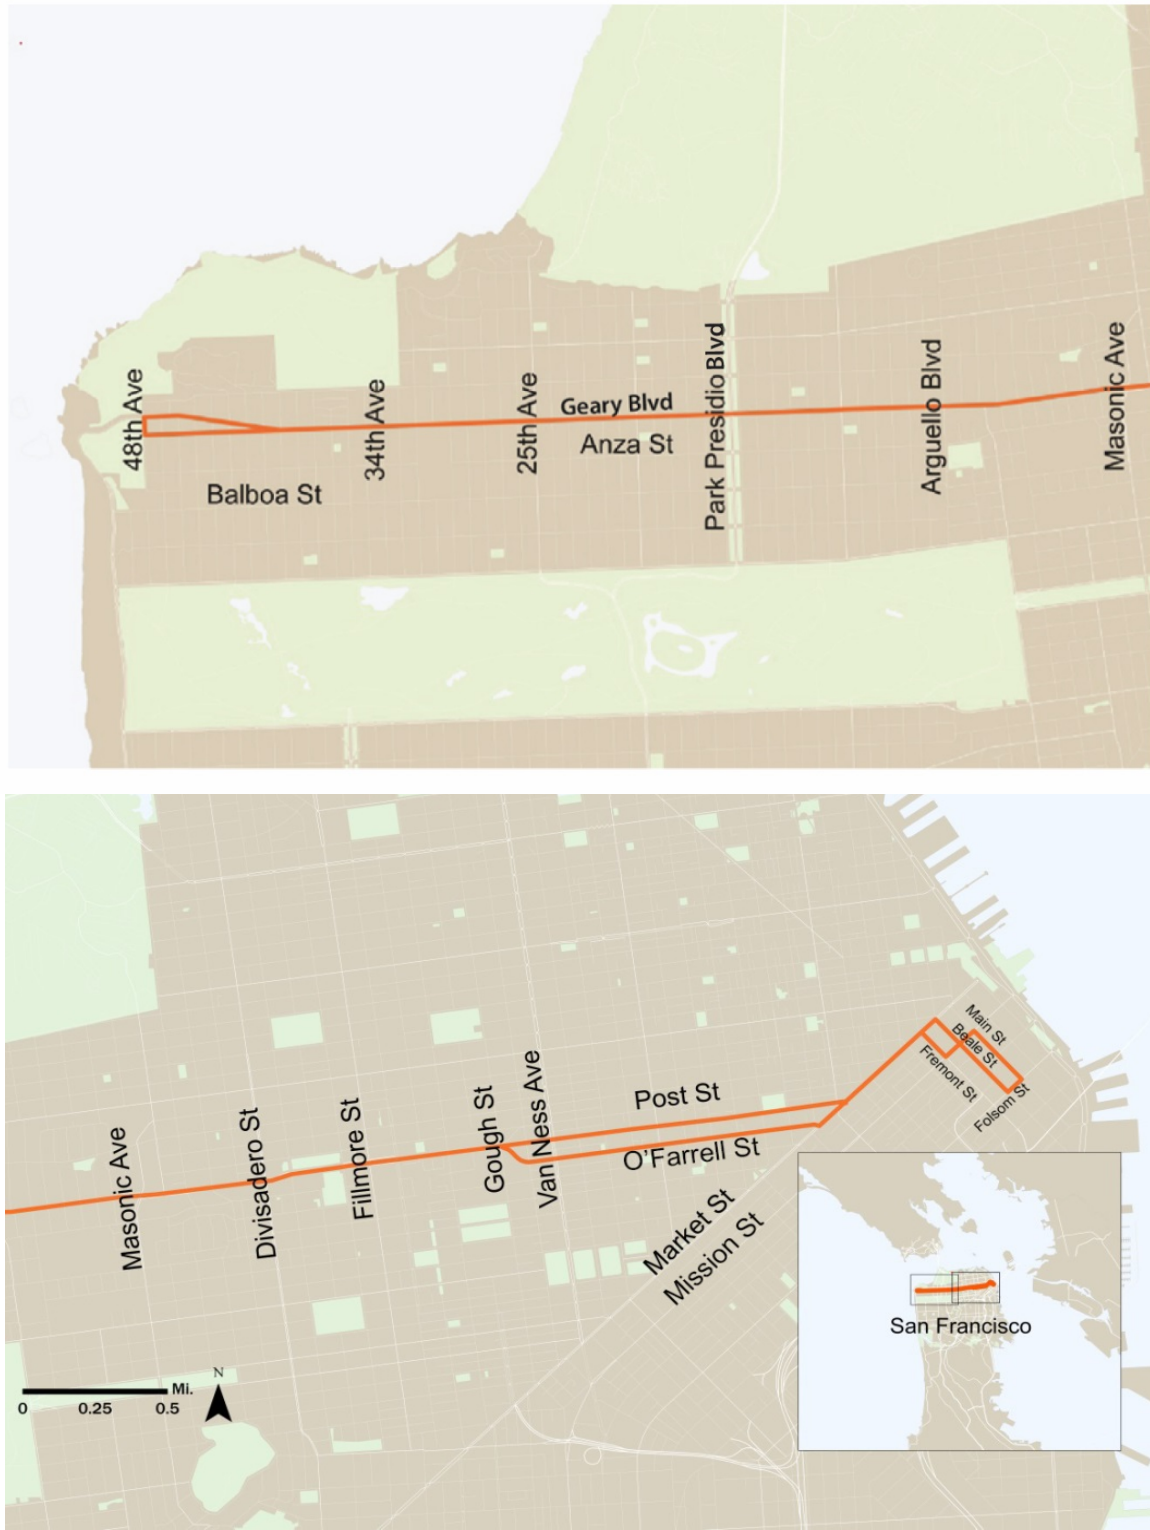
48th Ave
34th Ave
25th Ave
Geary Blvd
Anza St
Balboa St
Park Presidio Blvd
Arguello Blvd
Masonic Ave

Masonic Ave
Divisadero St
Fillmore St
Gough St
Van Ness Ave
Post St
O'Farrell St
Market St
Mission St
Main St
Beale St
Fremont St
Folsom St
Mi.
0
0.25
0.5
N
San Francisco